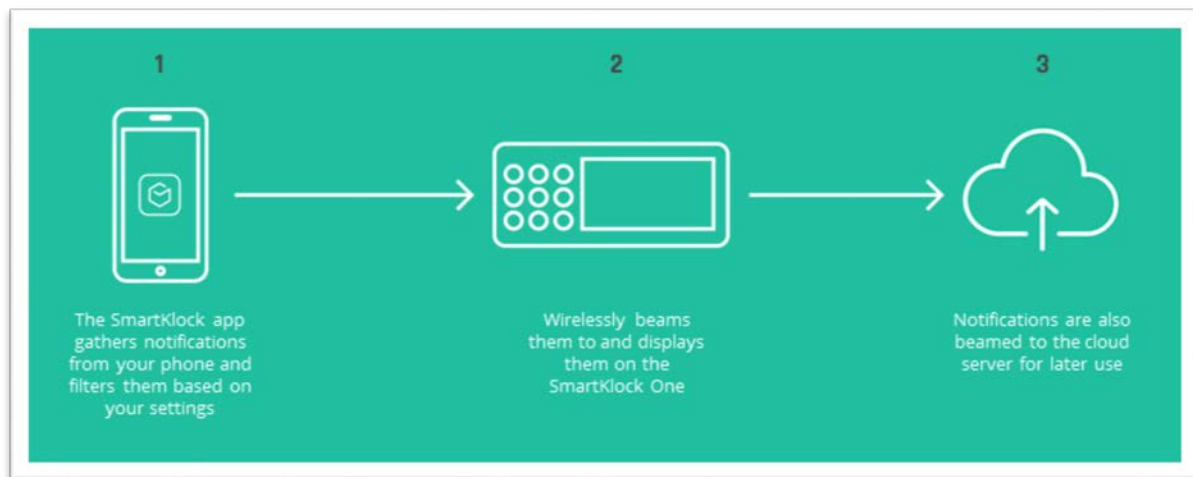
1

The SmartKlock app gathers notifications from your phone and filters them based on your settings

2

Wirelessly beams them to and displays them on the SmartKlock One

3

Notifications are also beamed to the cloud server for later use